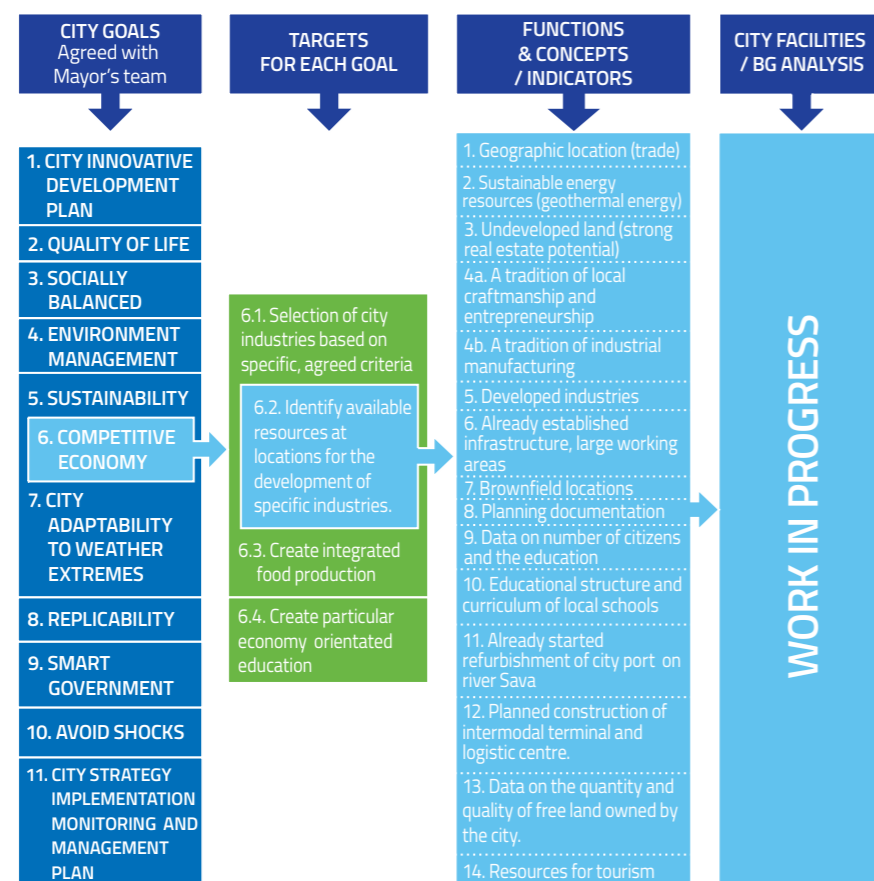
CITY GOALS
Agreed with Mayor's team

TARGETS FOR EACH GOAL

FUNCTIONS & CONCEPTS / INDICATORS

CITY FACILITIES / BG ANALYSIS

1. CITY INNOVATIVE DEVELOPMENT PLAN
2. QUALITY OF LIFE
3. SOCIALLY BALANCED
4. ENVIRONMENT MANAGEMENT
5. SUSTAINABILITY
6. COMPETITIVE ECONOMY
7. CITY ADAPTABILITY TO WEATHER EXTREMES
8. REPLICABILITY
9. SMART GOVERNMENT
10. AVOID SHOCKS
11. CITY STRATEGY IMPLEMENTATION MONITORING AND MANAGEMENT PLAN

6.1. Selection of city industries based on specific, agreed criteria
6.2. Identify available resources at locations for the development of specific industries.
6.3. Create integrated food production
6.4. Create particular economy orientated education

1. Geographic location (trade)
2. Sustainable energy resources (geothermal energy)
3. Undeveloped land (strong real estate potential)
4a. A tradition of local craftmanship and entrepreneurship
4b. A tradition of industrial manufacturing
5. Developed industries
6. Already established infrastructure, large working areas
7. Brownfield locations
8. Planning documentation
9. Data on number of citizens and the education
10. Educational structure and curriculum of local schools
11. Already started refurbishment of city port on river Sava
12. Planned construction of intermodal terminal and logistic centre.
13. Data on the quantity and quality of free land owned by the city.
14. Resources for tourism

WORK IN PROGRESS